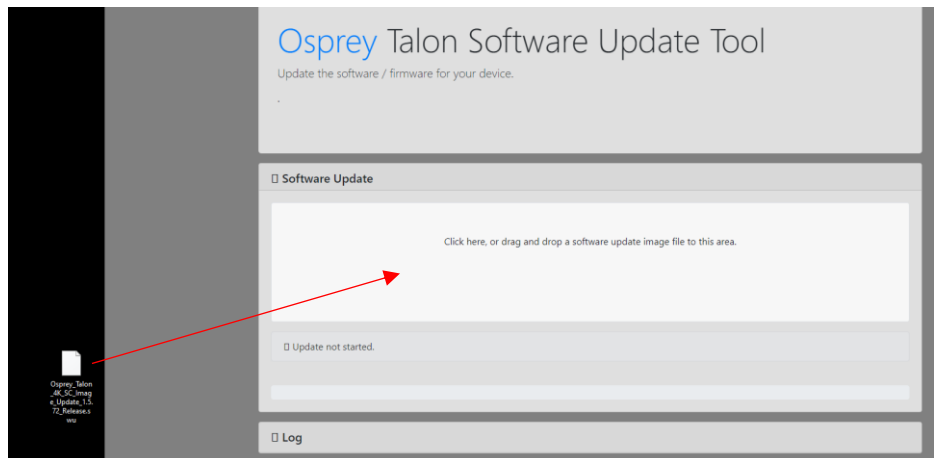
Osprey_Talon_4K_SC_Image_Update_1.5.72_Release.swu

Osprey Talon Software Update Tool

Update the software / firmware for your device.

.

Software Update

Click here, or drag and drop a software update image file to this area.

Update not started.

Log